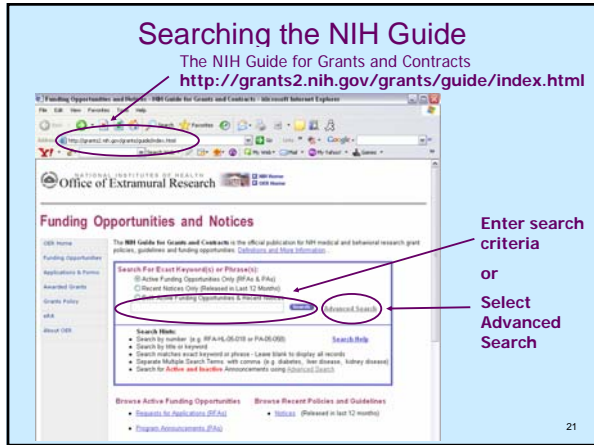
Searching the NIH Guide

The NIH Guide for Grants and Contracts
**http://grants2.nih.gov/grants/guide/index.html**

Funding Opportunities and Notices - NIH Guide for Grants and Contracts - Microsoft Internet Explorer

File Edit View Favorites Tools Help

Address http://grants2.nih.gov/grants/guide/index.html

NATIONAL INSTITUTES OF HEALTH
Office of Extramural Research

Funding Opportunities and Notices

OER Home
Funding Opportunities
Applications & Forms
Awarded Grants
Grants Policy
eRA
About OER

The NIH Guide for Grants and Contracts is the official publication for NIH medical and behavioral research grant policies, guidelines and funding opportunities. Definitions and More Information...

Search For Exact Keyword(s) or Phrase(s):
Active Funding Opportunities Only (RFAs & PAs)
Recent Notices Only (Released in Last 12 Months)
Both Active Funding Opportunities & Recent Notices

Search

Advanced Search

Search Hints:
Search by number (e.g. RFA-HL-06-018 or PA-06-098)
Search by title or keyword
Search matches exact keyword or phrase - Leave blank to display all records
Separate Multiple Search Terms with comma (e.g. diabetes, liver disease, kidney disease)
Search for Active and Inactive Announcements using Advanced Search

Search Help

Browse Active Funding Opportunities
Requests for Applications (RFAs)
Program Announcements (PAs)

Browse Recent Policies and Guidelines
Notices (Released in last 12 months)

Enter search criteria

or

Select Advanced Search

21